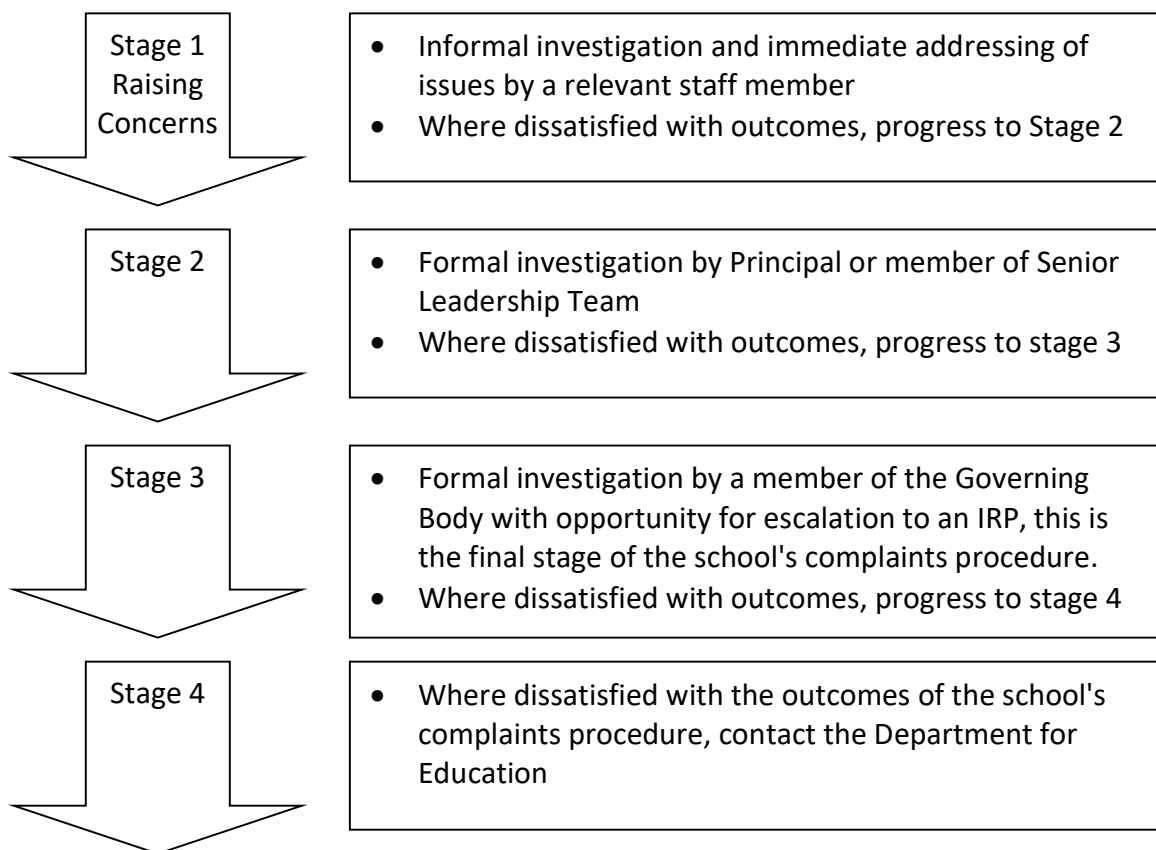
Stage 1 Raising Concerns

- Informal investigation and immediate addressing of issues by a relevant staff member
- Where dissatisfied with outcomes, progress to Stage 2

Stage 2

- Formal investigation by Principal or member of Senior Leadership Team
- Where dissatisfied with outcomes, progress to stage 3

Stage 3

- Formal investigation by a member of the Governing Body with opportunity for escalation to an IRP, this is the final stage of the school's complaints procedure.
- Where dissatisfied with outcomes, progress to stage 4

Stage 4

- Where dissatisfied with the outcomes of the school's complaints procedure, contact the Department for Education